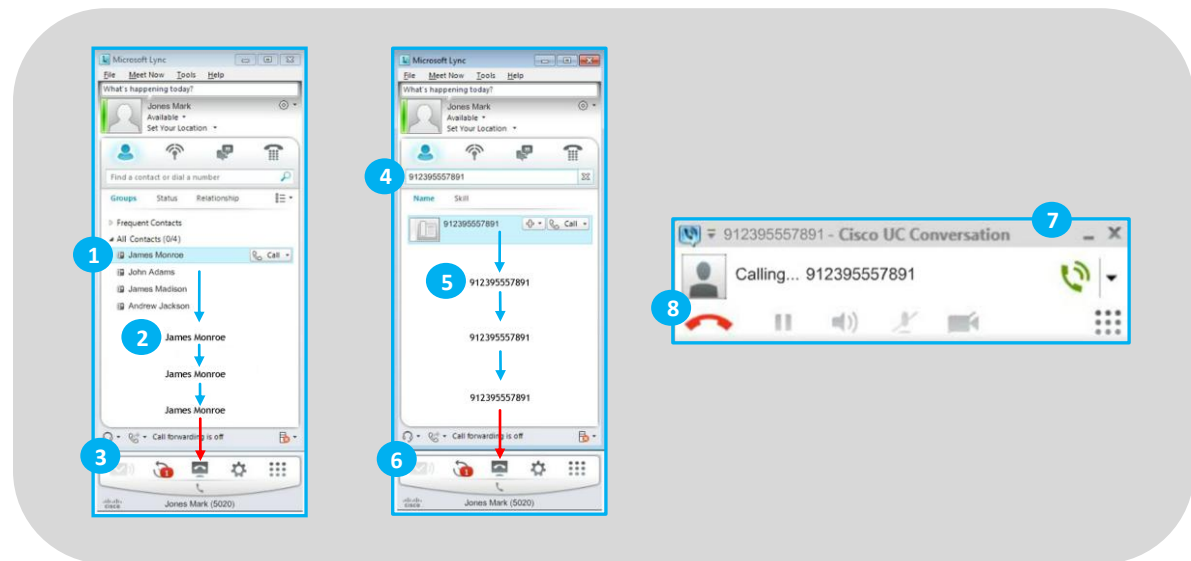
Microsoft Lync
File Meet Now Tools Help
What's happening today?
Jones Mark
Available
Set Your Location
Find a contact or dial a number
Groups Status Relationship
Frequent Contacts
All Contacts (0/4)
1
James Monroe Call
John Adams
James Madison
Andrew Jackson
2
James Monroe
James Monroe
James Monroe
Call forwarding is off
3
Jones Mark (5020)

Microsoft Lync
File Meet Now Tools Help
What's happening today?
Jones Mark
Available
Set Your Location
4
912395557891
Name Skill
912395557891 Call
5
912395557891
912395557891
912395557891
Call forwarding is off
6
Jones Mark (5020)

7
912395557891 - Cisco UC Conversation
Calling... 912395557891
8